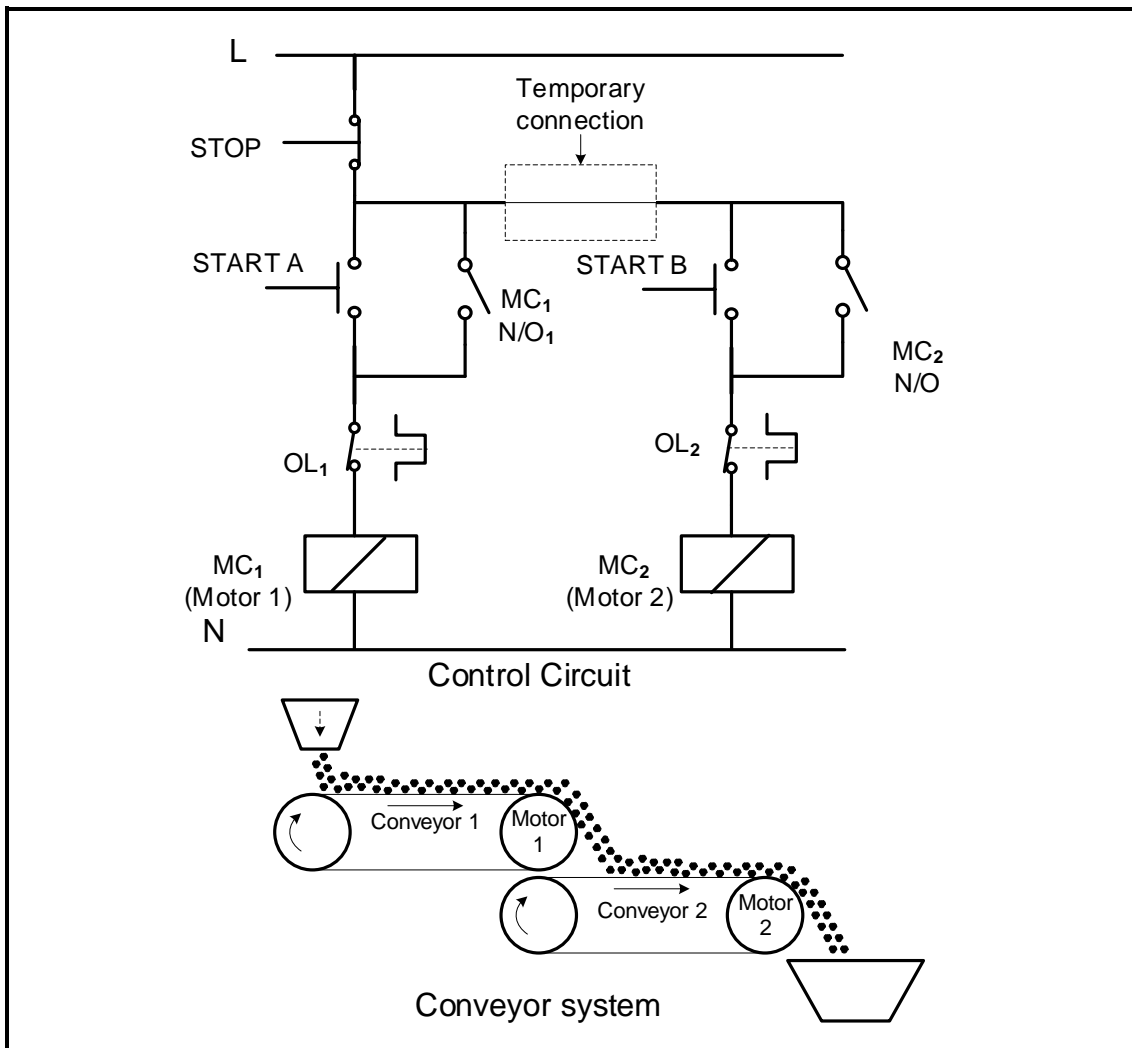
L

Temporary connection

STOP

START A

$MC_1$
$N/O_1$

START B

$MC_2$
N/O

$OL_1$

$OL_2$

$MC_1$
(Motor 1)

$MC_2$
(Motor 2)

N

Control Circuit

Conveyor 1

Motor
1

Conveyor 2

Motor
2

Conveyor system